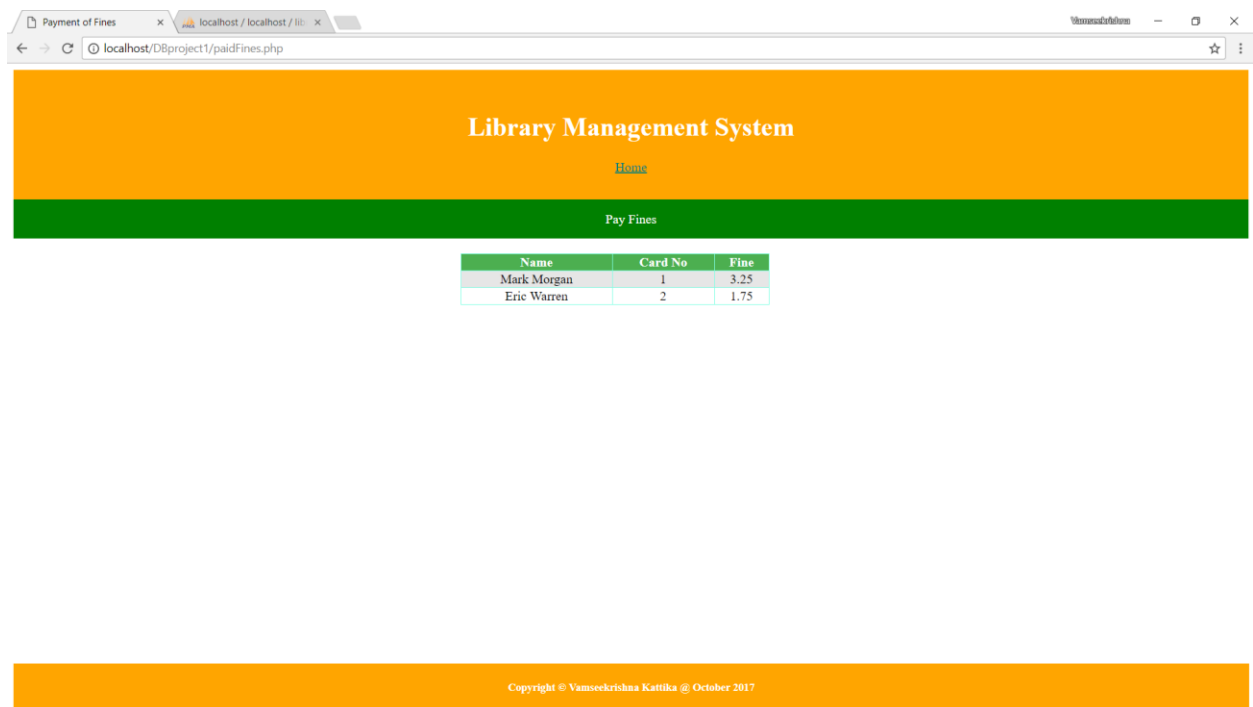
Payment of Fines ×
localhost / localhost / lib ×

Vamseekrishna

localhost/DBproject1/paidFines.php

Library Management System

Home

Pay Fines

| Name | Card No | Fine |
|---|---|---|
| Mark Morgan | 1 | 3.25 |
| Eric Warren | 2 | 1.75 |

Copyright © Vamseekrishna Kattika @ October 2017